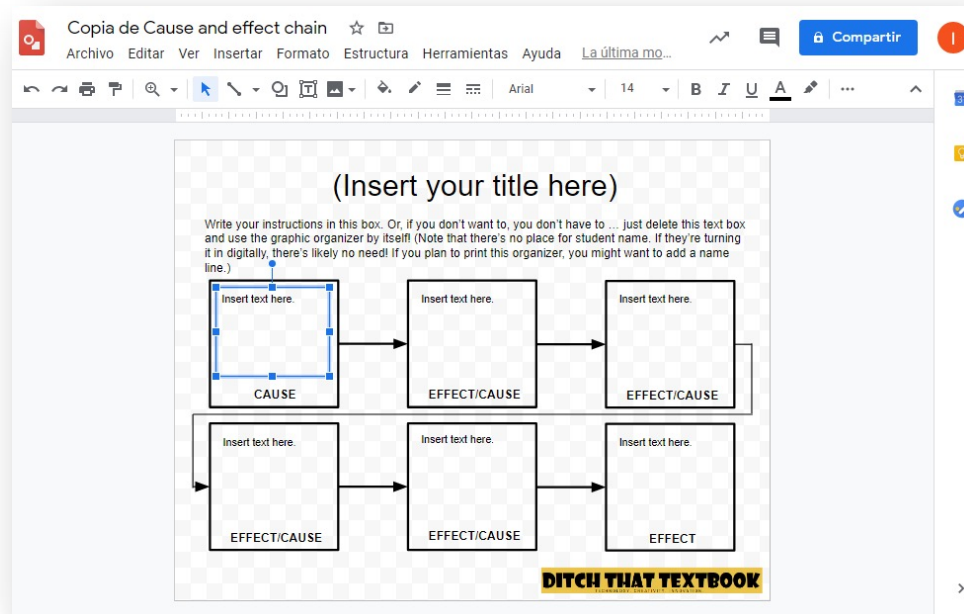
Copia de Cause and effect chain

Archivo Editar Ver Insertar Formato Estructura Herramientas Ayuda La última mo...

Compartir

Arial

14

(Insert your title here)

Write your instructions in this box. Or, if you don't want to, you don't have to … just delete this text box and use the graphic organizer by itself! (Note that there's no place for student name. If they're turning it in digitally, there's likely no need! If you plan to print this organizer, you might want to add a name line.)

Insert text here.

CAUSE

Insert text here.

EFFECT/CAUSE

Insert text here.

EFFECT/CAUSE

Insert text here.

EFFECT/CAUSE

Insert text here.

EFFECT/CAUSE

Insert text here.

EFFECT

DITCH THAT TEXTBOOK